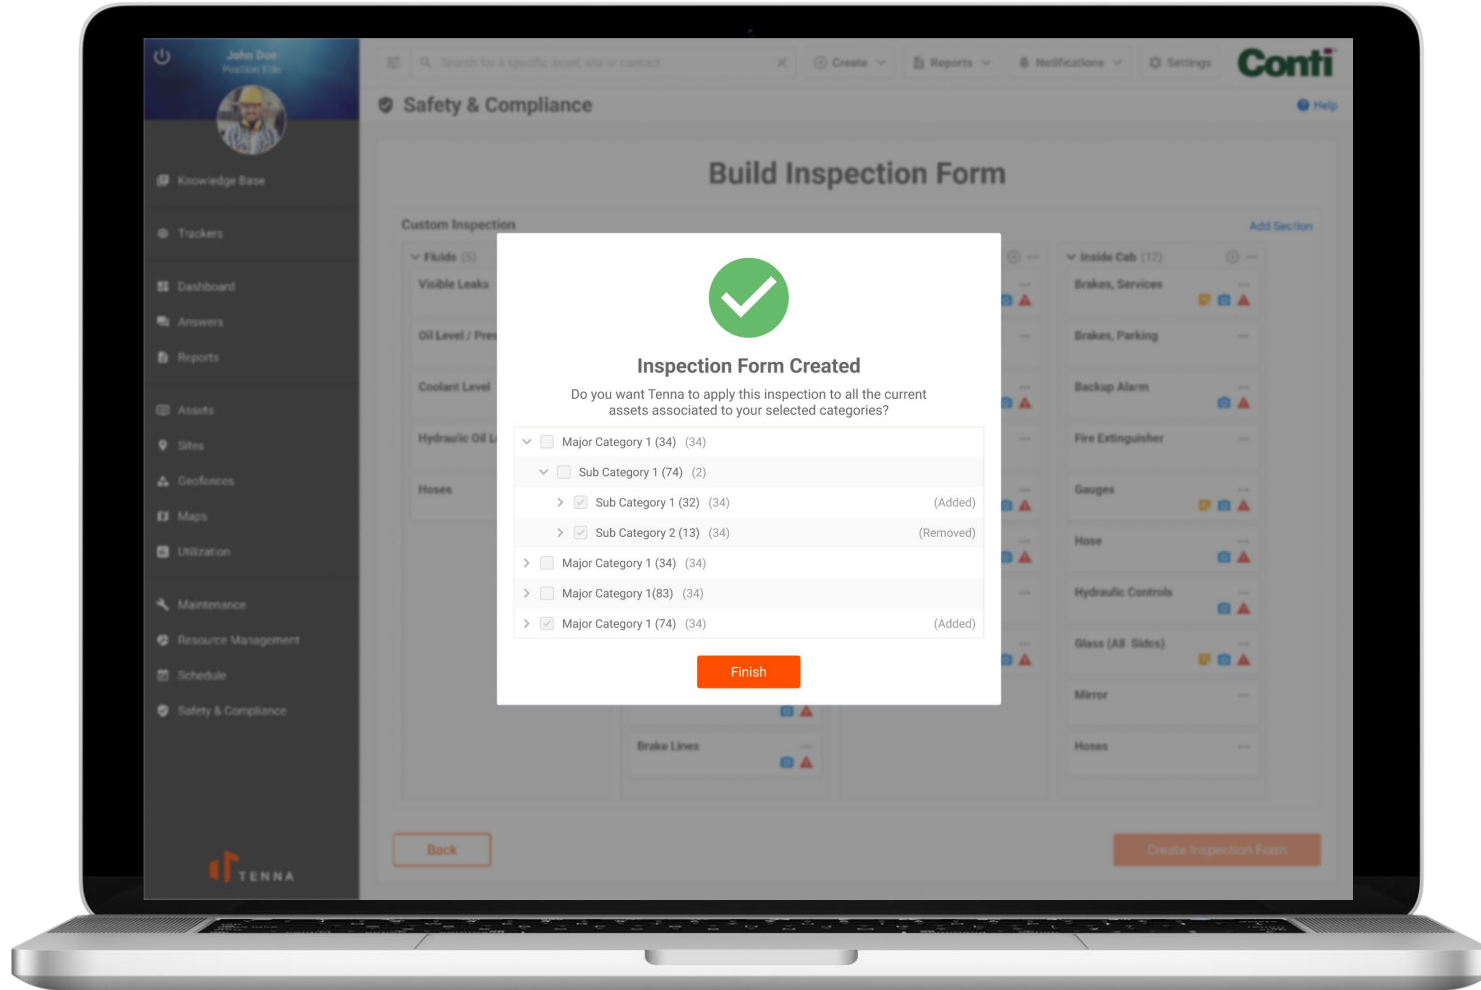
John Doe
Position Title

Knowledge Base

Trackers

Dashboard

Answers

Reports

Assets

Sites

Geofences

Maps

Utilization

Maintenance

Resource Management

Schedule

Safety & Compliance

TENNA

Search for a specific asset, site or contact

Create

Reports

Notifications

Settings

Conti

Safety & Compliance

Help

Build Inspection Form

Custom Inspection

Add Section

Fluids (5)

Visible Leaks

Oil Level / Pres

Coolant Level

Hydraulic Oil L

Hoses

Brake Lines

Inside Cab (12)

Brakes, Services

Brakes, Parking

Backup Alarm

Fire Extinguisher

Gauges

Hose

Hydraulic Controls

Glass (All Sides)

Mirror

Hoses

Inspection Form Created

Do you want Tenna to apply this inspection to all the current assets associated to your selected categories?

Major Category 1 (34) (34)

Sub Category 1 (74) (2)

Sub Category 1 (32) (34) (Added)

Sub Category 2 (13) (34) (Removed)

Major Category 1 (34) (34)

Major Category 1(83) (34)

Major Category 1 (74) (34) (Added)

Finish

Back

Create Inspection Form